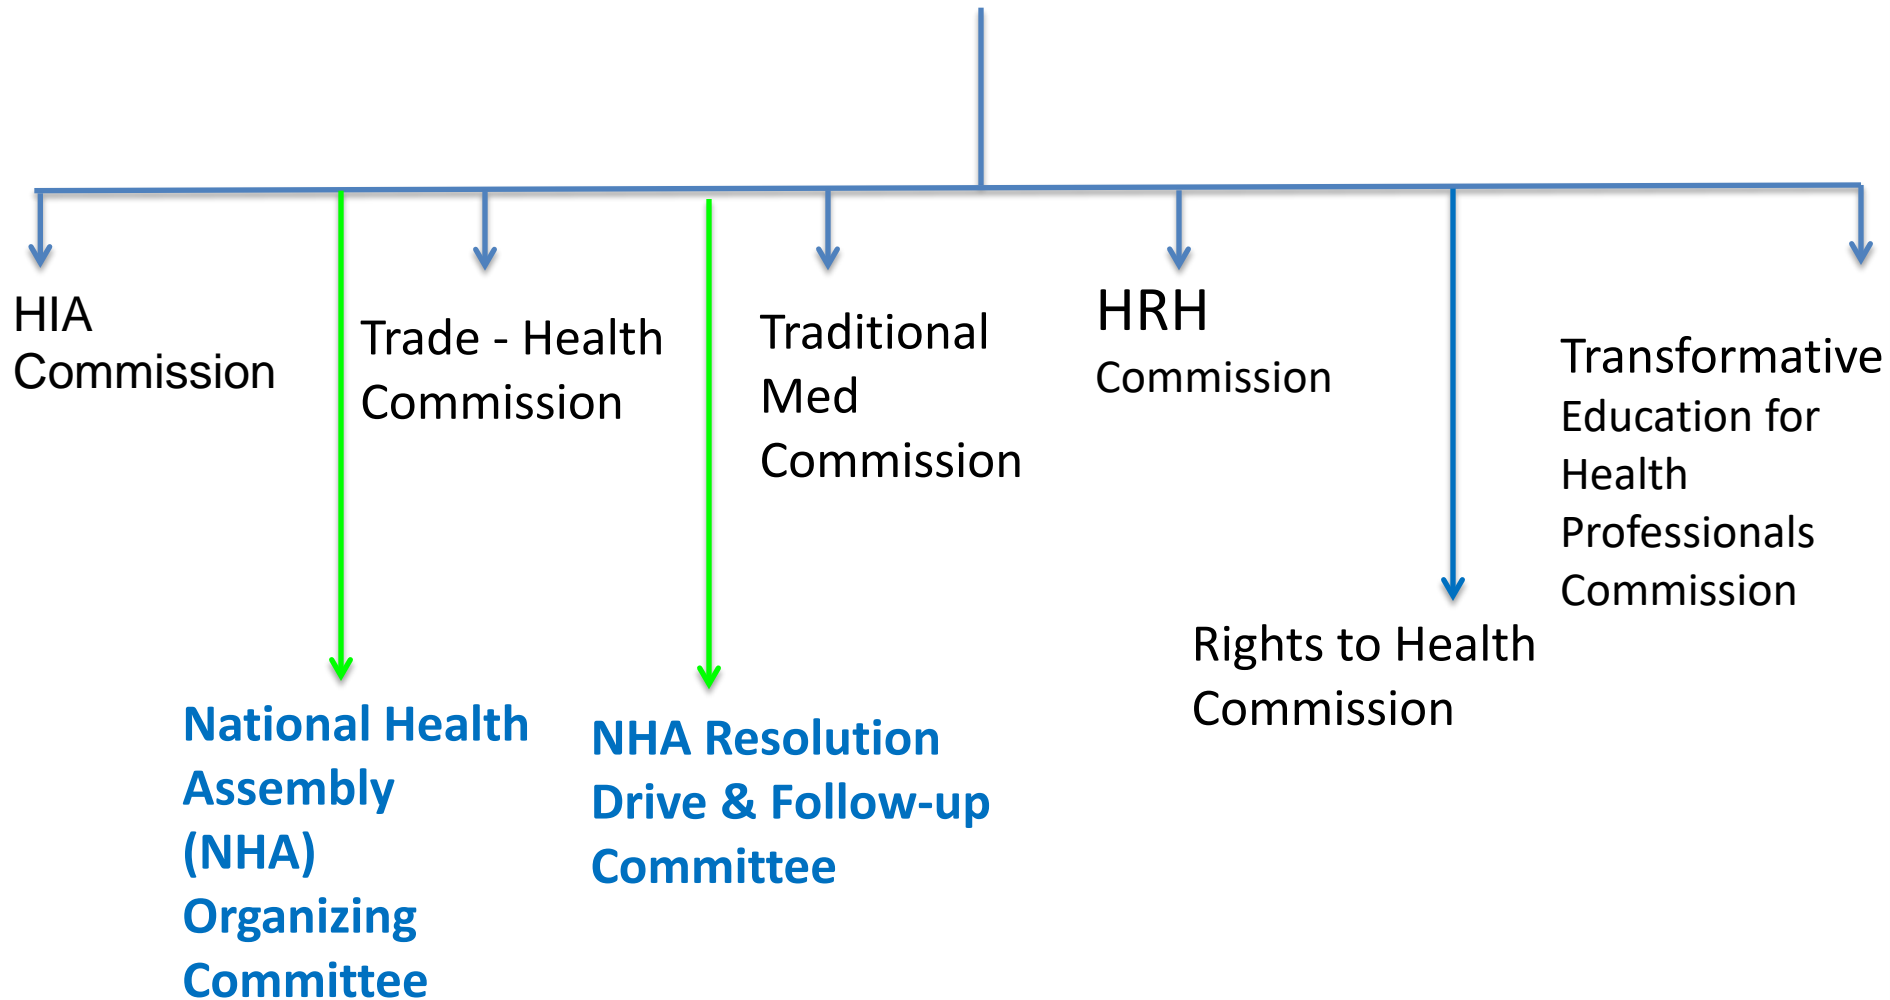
HIA Commission

Trade - Health Commission

Traditional Med Commission

HRH Commission

Transformative Education for Health Professionals Commission

National Health Assembly (NHA) Organizing Committee

NHA Resolution Drive & Follow-up Committee

Rights to Health Commission